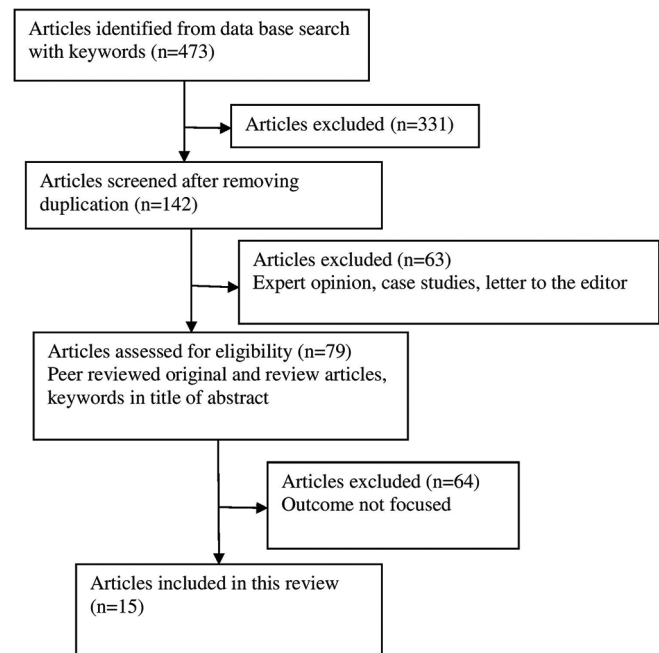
Articles identified from data base search with keywords (n=473)

Articles excluded (n=331)

Articles screened after removing duplication (n=142)

Articles excluded (n=63)
Expert opinion, case studies, letter to the editor

Articles assessed for eligibility (n=79)
Peer reviewed original and review articles, keywords in title of abstract

Articles excluded (n=64)
Outcome not focused

Articles included in this review (n=15)